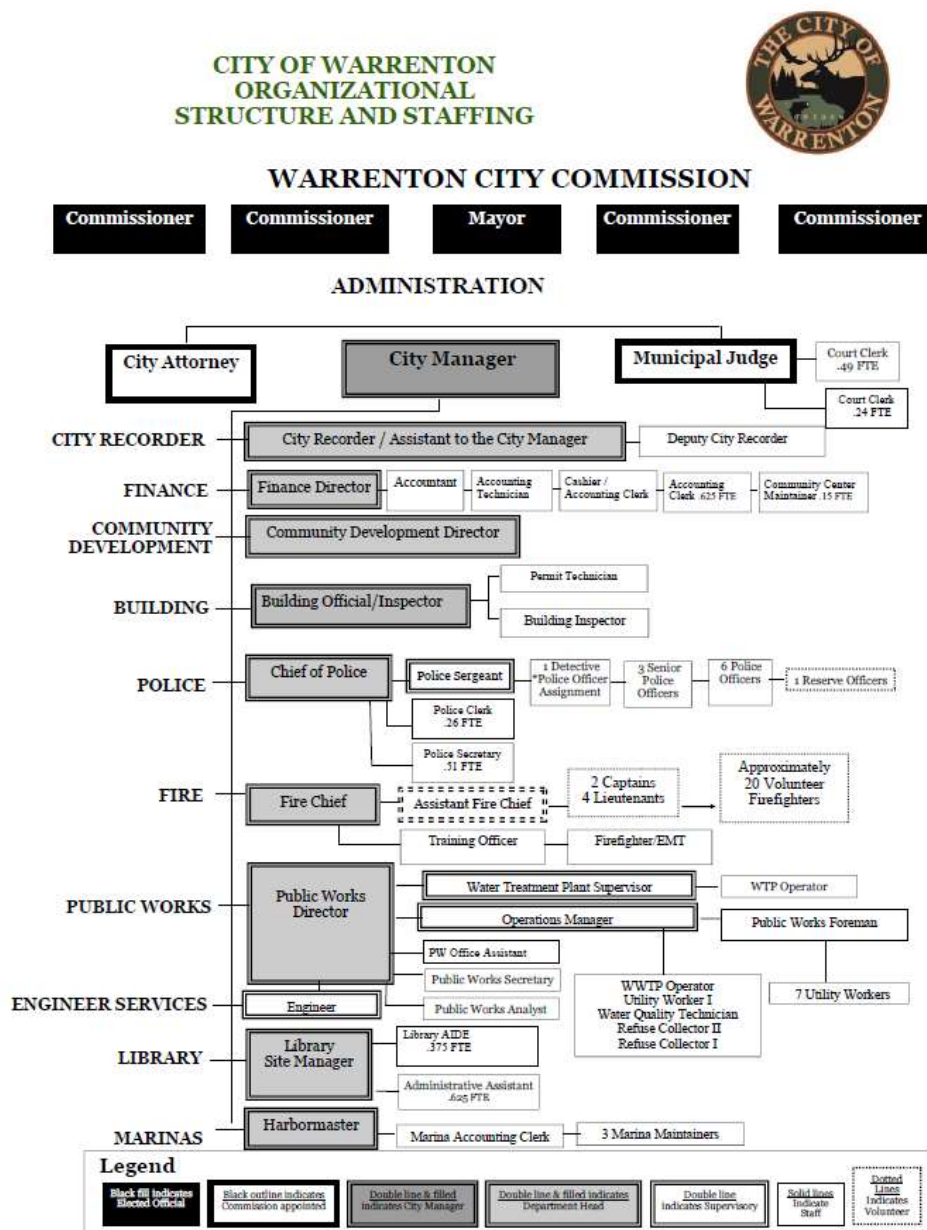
CITY OF WARRENTON
ORGANIZATIONAL
STRUCTURE AND STAFFING

THE CITY OF WARRENTON

WARRENTON CITY COMMISSION

Commissioner
Commissioner
Mayor
Commissioner
Commissioner

ADMINISTRATION

City Attorney
City Manager
Municipal Judge
Court Clerk .49 FTE
Court Clerk .24 FTE

CITY RECORDER
City Recorder / Assistant to the City Manager
Deputy City Recorder

FINANCE
Finance Director
Accountant
Accounting Technician
Cashier / Accounting Clerk
Accounting Clerk .625 FTE
Community Center Maintainer .15 FTE

COMMUNITY DEVELOPMENT
Community Development Director

BUILDING
Building Official/Inspector
Permit Technician
Building Inspector

POLICE
Chief of Police
Police Sergeant
1 Detective *Police Officer Assignment
3 Senior Police Officers
6 Police Officers
1 Reserve Officers
Police Clerk .26 FTE
Police Secretary .51 FTE

FIRE
Fire Chief
Assistant Fire Chief
2 Captains
4 Lieutenants
Approximately 20 Volunteer Firefighters
Training Officer
Firefighter/EMT

PUBLIC WORKS
Public Works Director
Water Treatment Plant Supervisor
WTP Operator
Operations Manager
Public Works Foreman
PW Office Assistant
Public Works Secretary
Public Works Analyst
WWTP Operator
Utility Worker I
Water Quality Technician
Refuse Collector II
Refuse Collector I
7 Utility Workers

ENGINEER SERVICES
Engineer

LIBRARY
Library Site Manager
Library AIDE .375 FTE
Administrative Assistant .625 FTE

MARINAS
Harbormaster
Marina Accounting Clerk
3 Marina Maintainers

Legend
Black fill indicates Elected Official
Black outline indicates Commission appointed
Double line & filled indicates City Manager
Double line & filled indicates Department Head
Double line indicates Supervisory
Solid lines Indicate Staff
Dotted Lines Indicates Volunteer